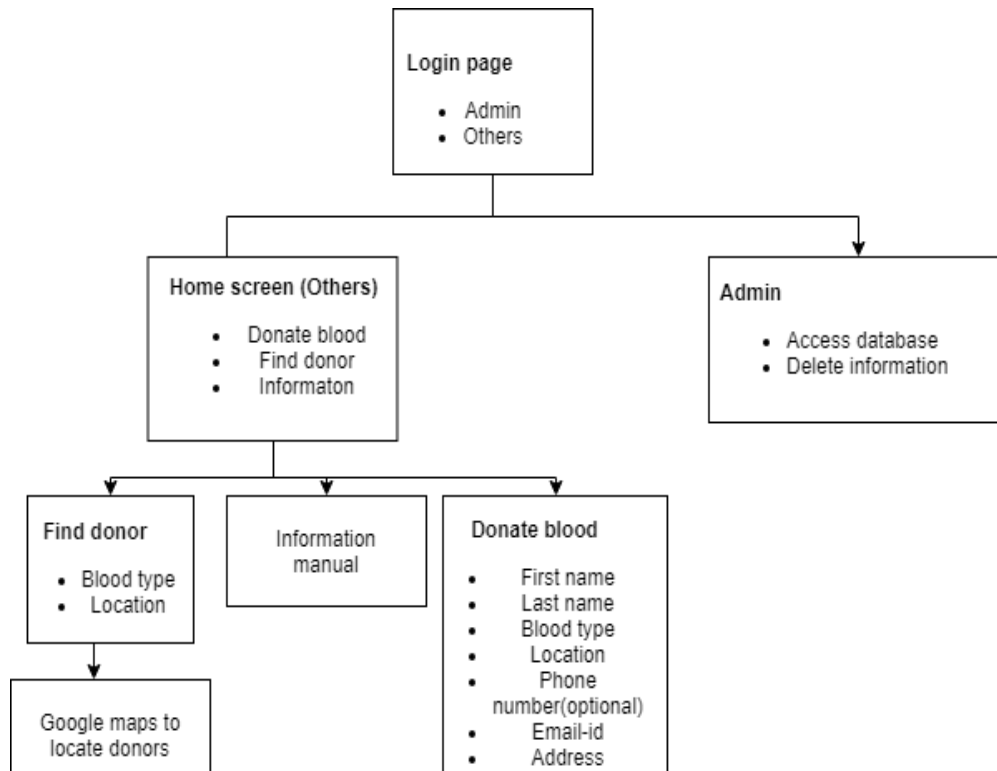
Login page

- Admin
- Others

Home screen (Others)

- Donate blood
- Find donor
- Informaton

Admin

- Access database
- Delete information

Find donor

- Blood type
- Location

Information manual

Donate blood

- First name
- Last name
- Blood type
- Location
- Phone number(optional)
- Email-id
- Address

Google maps to locate donors